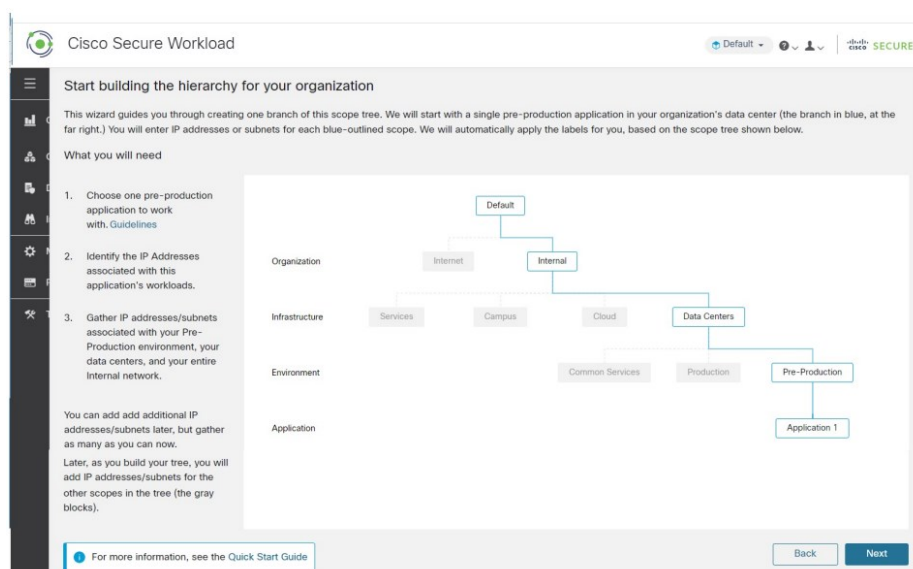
Cisco Secure Workload

Default ▾

cisco SECURE

Start building the hierarchy for your organization

This wizard guides you through creating one branch of this scope tree. We will start with a single pre-production application in your organization's data center (the branch in blue, at the far right.) You will enter IP addresses or subnets for each blue-outlined scope. We will automatically apply the labels for you, based on the scope tree shown below.

What you will need

1. Choose one pre-production application to work with. Guidelines

2. Identify the IP Addresses associated with this application's workloads.

3. Gather IP addresses/subnets associated with your Pre-Production environment, your data centers, and your entire Internal network.

You can add add additional IP addresses/subnets later, but gather as many as you can now.

Later, as you build your tree, you will add IP addresses/subnets for the other scopes in the tree (the gray blocks).

Default

Organization

Internet

Internal

Infrastructure

Services

Campus

Cloud

Data Centers

Environment

Common Services

Production

Pre-Production

Application

Application 1

For more information, see the Quick Start Guide

Back

Next